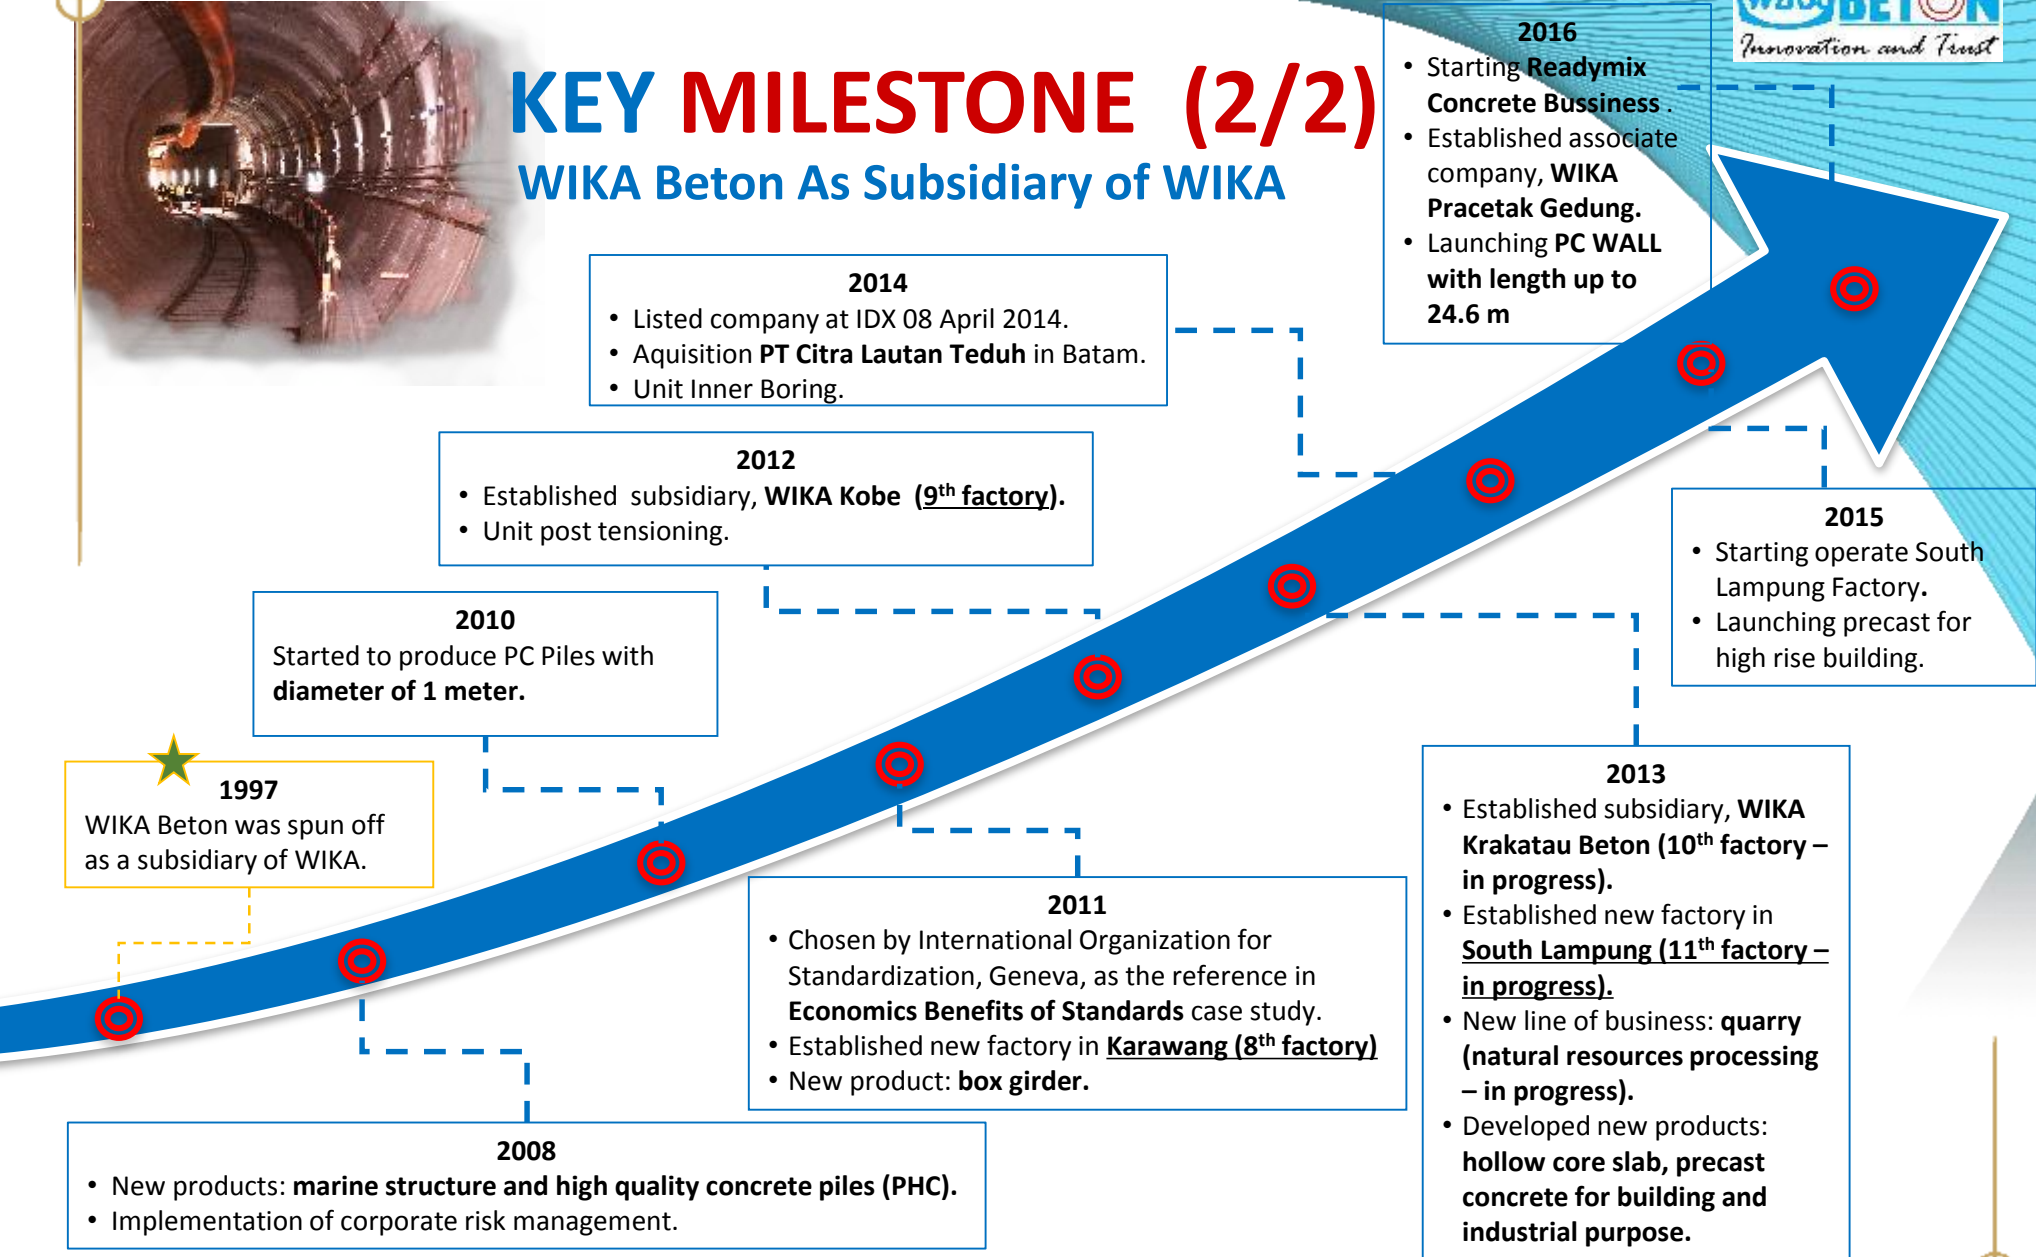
KEY MILESTONE (2/2)
WIKA Beton As Subsidiary of WIKA

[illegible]BETON
Innovation and Trust

2016
• Starting Readymix Concrete Bussiness .
• Established associate company, WIKA Pracetak Gedung.
• Launching PC WALL with length up to 24.6 m

2014
• Listed company at IDX 08 April 2014.
• Aquisition PT Citra Lautan Teduh in Batam.
• Unit Inner Boring.

2012
• Established subsidiary, WIKA Kobe (9$^{th}$ factory).
• Unit post tensioning.

2015
• Starting operate South Lampung Factory.
• Launching precast for high rise building.

2010
Started to produce PC Piles with diameter of 1 meter.

1997
WIKA Beton was spun off as a subsidiary of WIKA.

2013
• Established subsidiary, WIKA Krakatau Beton (10$^{th}$ factory – in progress).
• Established new factory in South Lampung (11$^{th}$ factory – in progress).
• New line of business: quarry (natural resources processing – in progress).
• Developed new products: hollow core slab, precast concrete for building and industrial purpose.

2011
• Chosen by International Organization for Standardization, Geneva, as the reference in Economics Benefits of Standards case study.
• Established new factory in Karawang (8$^{th}$ factory)
• New product: box girder.

2008
• New products: marine structure and high quality concrete piles (PHC).
• Implementation of corporate risk management.